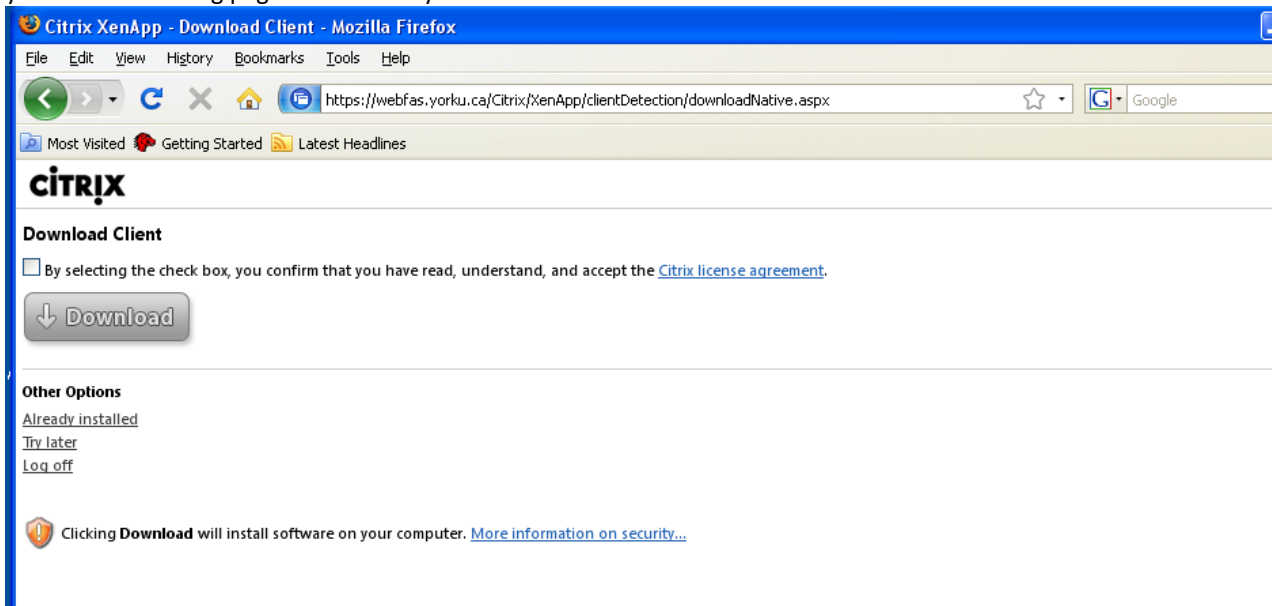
Citrix XenApp - Download Client - Mozilla Firefox

File Edit View History Bookmarks Tools Help

https://webfas.yorku.ca/Citrix/XenApp/clientDetection/downloadNative.aspx

Google

Most Visited Getting Started Latest Headlines

CiTRIX

Download Client

By selecting the check box, you confirm that you have read, understand, and accept the Citrix license agreement.

Download

Other Options

Already installed

Try later

Log off

Clicking Download will install software on your computer. More information on security...